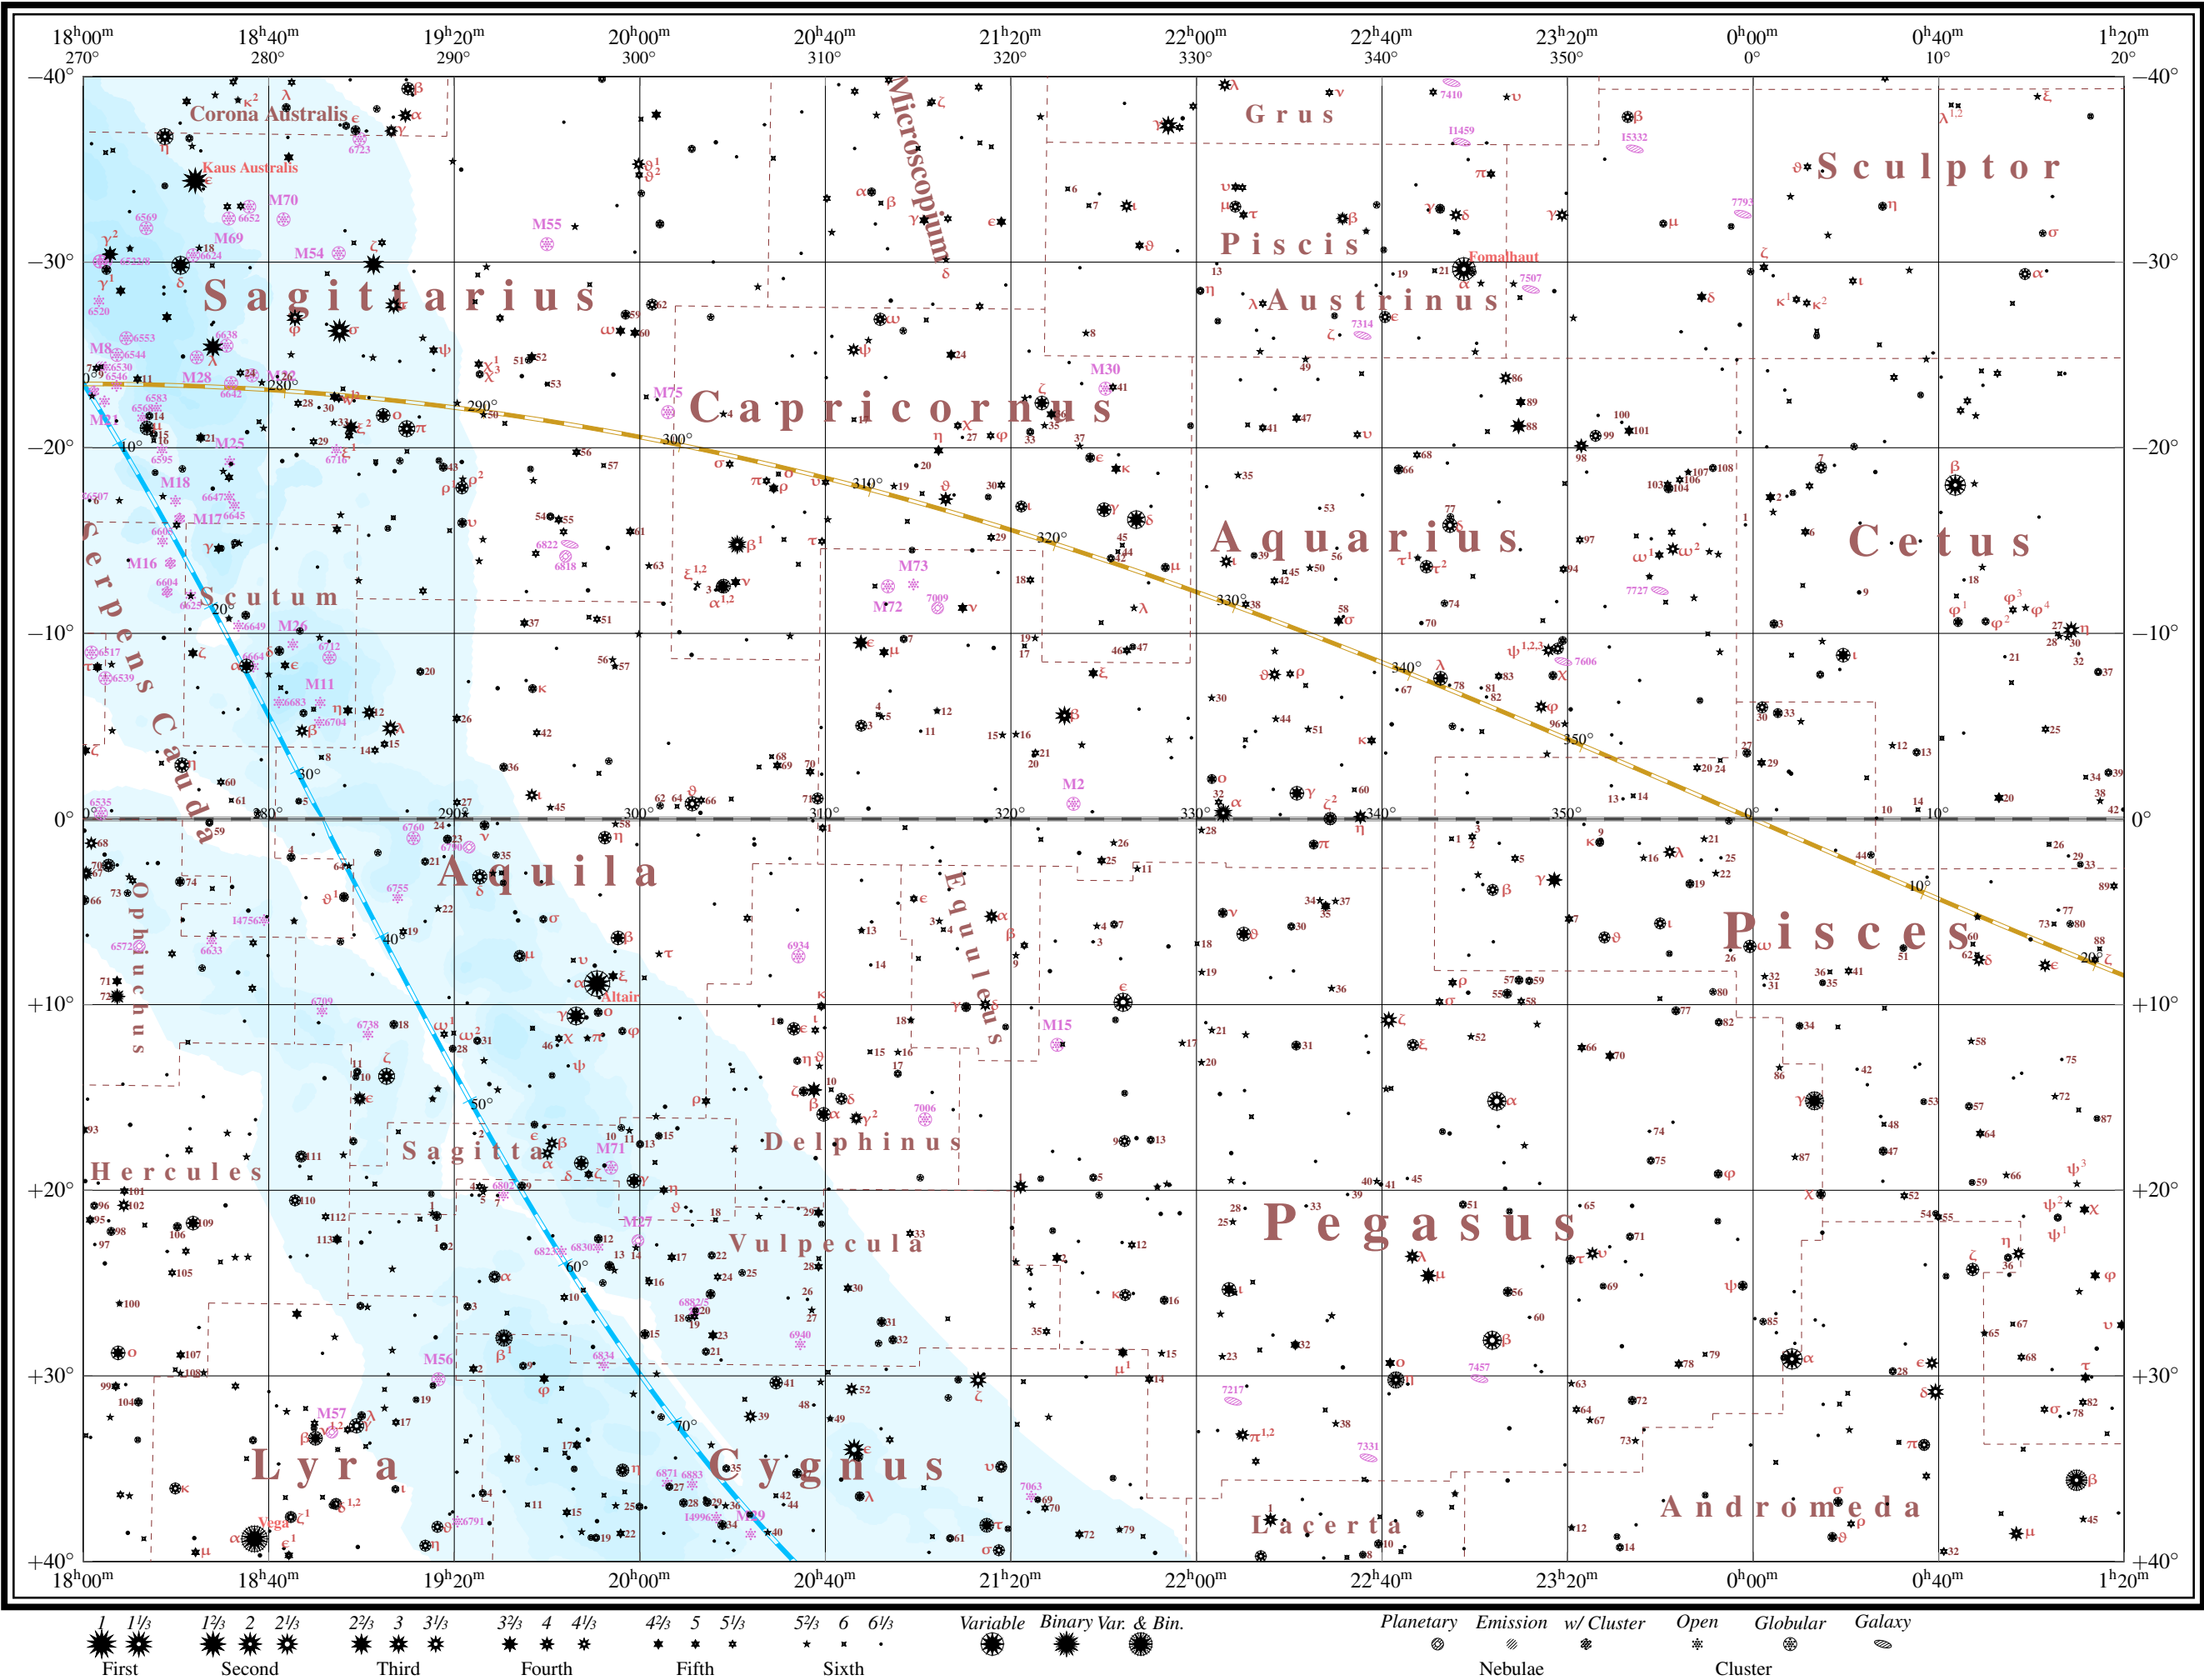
18h00m 270° | 18h40m 280° | 19h20m 290° | 20h00m 300° | 20h40m 310° | 21h20m 320° | 22h00m 330° | 22h40m 340° | 23h20m 350° | 0h00m 0° | 0h40m 10° | 1h20m 20°

−40° −30° −20° −10° 0° +10° +20° +30° +40°

Corona Australis
Kaus Australis
M70
M69
M54
M55
Microscopium
Grus
Sculptor
Piscis
Fomalhaut
Austrinus
Sagittarius
M8
M28
M22
M21
M25
M75
Capricornus
M30
M18
M17
M16
Scutum
M26
M11
M73
M72
Aquarius
Cetus
Serpens Cauda
M2
Aquila
Ophiuchus
Altair
Equuleus
Pisces
M15
Sagitta
M71
Delphinus
Hercules
M27
Pegasus
Vulpecula
M56
M57
Lyra
Vega
Cygnus
M39
Lacerta
Andromeda

18h00m | 18h40m | 19h20m | 20h00m | 20h40m | 21h20m | 22h00m | 22h40m | 23h20m | 0h00m | 0h40m | 1h20m

1 1⅓ First
1⅔ 2 2⅓ Second
2⅔ 3 3⅓ Third
3⅔ 4 4⅓ Fourth
4⅔ 5 5⅓ Fifth
5⅔ 6 6⅓ Sixth
Variable | Binary | Var. & Bin.
Planetary | Emission | w/ Cluster — Nebulae
Open | Globular — Cluster
Galaxy